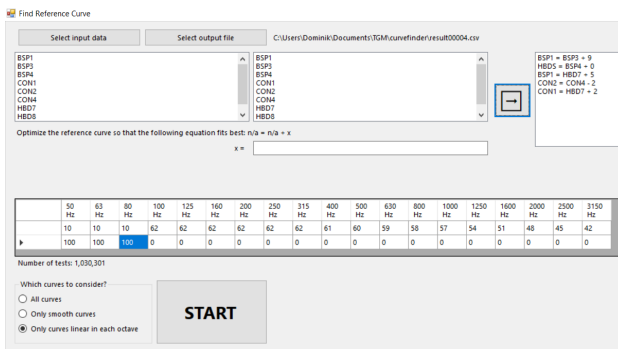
Find Reference Curve

Select input data

Select output file

C:\Users\Dominik\Documents\TGM\curvefinder\result00004.csv

BSP1
BSP3
BSP4
CON1
CON2
CON4
HBD7
HBD8

BSP1
BSP3
BSP4
CON1
CON2
CON4
HBD7
HBD8

→

BSP1 = BSP3 + 9
HBDS = BSP4 + 0
BSP1 = HBD7 + 5
CON2 = CON4 - 2
CON1 = HBD7 + 2

Optimize the reference curve so that the following equation fits best: n/a = n/a + x

x =

| | 50 Hz | 63 Hz | 80 Hz | 100 Hz | 125 Hz | 160 Hz | 200 Hz | 250 Hz | 315 Hz | 400 Hz | 500 Hz | 630 Hz | 800 Hz | 1000 Hz | 1250 Hz | 1600 Hz | 2000 Hz | 2500 Hz | 3150 Hz |
|---|---|---|---|---|---|---|---|---|---|---|---|---|---|---|---|---|---|---|---|
| | 10 | 10 | 10 | 62 | 62 | 62 | 62 | 62 | 62 | 61 | 60 | 59 | 58 | 57 | 54 | 51 | 48 | 45 | 42 |
| ▸ | 100 | 100 | 100 | 0 | 0 | 0 | 0 | 0 | 0 | 0 | 0 | 0 | 0 | 0 | 0 | 0 | 0 | 0 | 0 |

Number of tests: 1,030,301

Which curves to consider?
All curves
Only smooth curves
Only curves linear in each octave

START